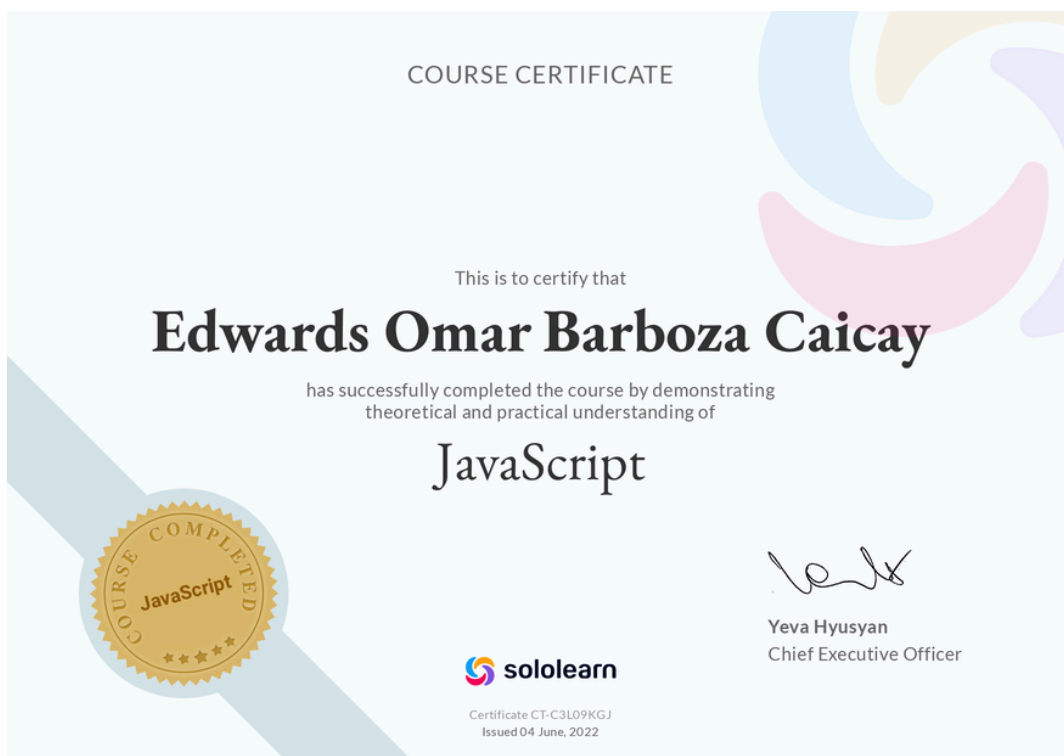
COURSE CERTIFICATE

This is to certify that

Edwards Omar Barboza Caicay

has successfully completed the course by demonstrating theoretical and practical understanding of

JavaScript

COURSE COMPLETED

JavaScript

Yeva Hyusyan
Chief Executive Officer

sololearn

Certificate CT-C3L09KGJ
Issued 04 June, 2022